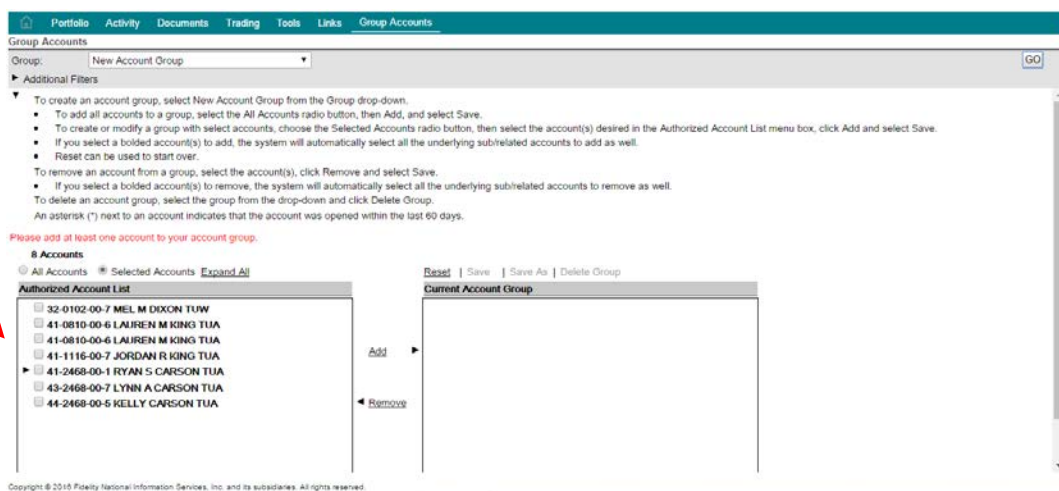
Portfolio Activity Documents Trading Tools Links Group Accounts

Group Accounts

Group: New Account Group GO

Additional Filters

To create an account group, select New Account Group from the Group drop-down.
- To add all accounts to a group, select the All Accounts radio button, then Add, and select Save.
- To create or modify a group with select accounts, choose the Selected Accounts radio button, then select the account(s) desired in the Authorized Account List menu box, click Add and select Save.
- If you select a bolded account(s) to add, the system will automatically select all the underlying sub/related accounts to add as well.
- Reset can be used to start over.

To remove an account from a group, select the account(s), click Remove and select Save.
- If you select a bolded account(s) to remove, the system will automatically select all the underlying sub/related accounts to remove as well.

To delete an account group, select the group from the drop-down and click Delete Group.
An asterisk (*) next to an account indicates that the account was opened within the last 60 days.

Please add at least one account to your account group.

8 Accounts

All Accounts Selected Accounts Expand All

Reset | Save | Save As | Delete Group

Authorized Account List

32-0102-00-7 MEL M DIXON TUW
41-0810-00-6 LAUREN M KING TUA
41-0810-00-6 LAUREN M KING TUA
41-1116-00-7 JORDAN R KING TUA
41-2468-00-1 RYAN S CARSON TUA
43-2468-00-7 LYNN A CARSON TUA
44-2468-00-5 KELLY CARSON TUA

Add

Remove

Current Account Group

Copyright © 2016 Fidelity National Information Services, Inc. and its subsidiaries. All rights reserved.